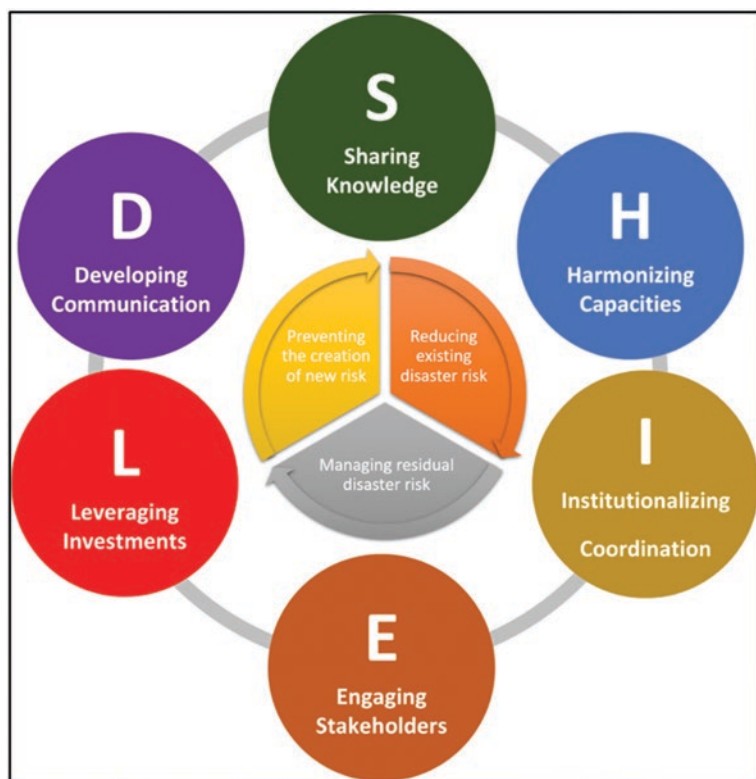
S
Sharing Knowledge

H
Harmonizing Capacities

I
Institutionalizing Coordination

E
Engaging Stakeholders

L
Leveraging Investments

D
Developing Communication

Preventing the creation of new risk

Reducing existing disaster risk

Managing residual disaster risk